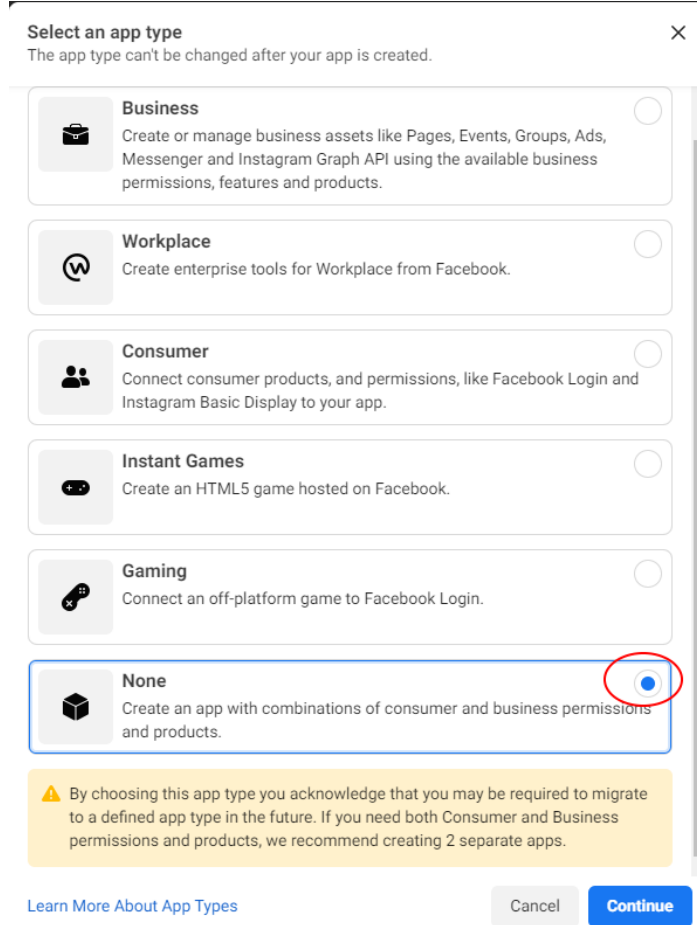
Select an app type
The app type can't be changed after your app is created.

Business
Create or manage business assets like Pages, Events, Groups, Ads, Messenger and Instagram Graph API using the available business permissions, features and products.

Workplace
Create enterprise tools for Workplace from Facebook.

Consumer
Connect consumer products, and permissions, like Facebook Login and Instagram Basic Display to your app.

Instant Games
Create an HTML5 game hosted on Facebook.

Gaming
Connect an off-platform game to Facebook Login.

None
Create an app with combinations of consumer and business permissions and products.

By choosing this app type you acknowledge that you may be required to migrate to a defined app type in the future. If you need both Consumer and Business permissions and products, we recommend creating 2 separate apps.

Learn More About App Types

Cancel

Continue